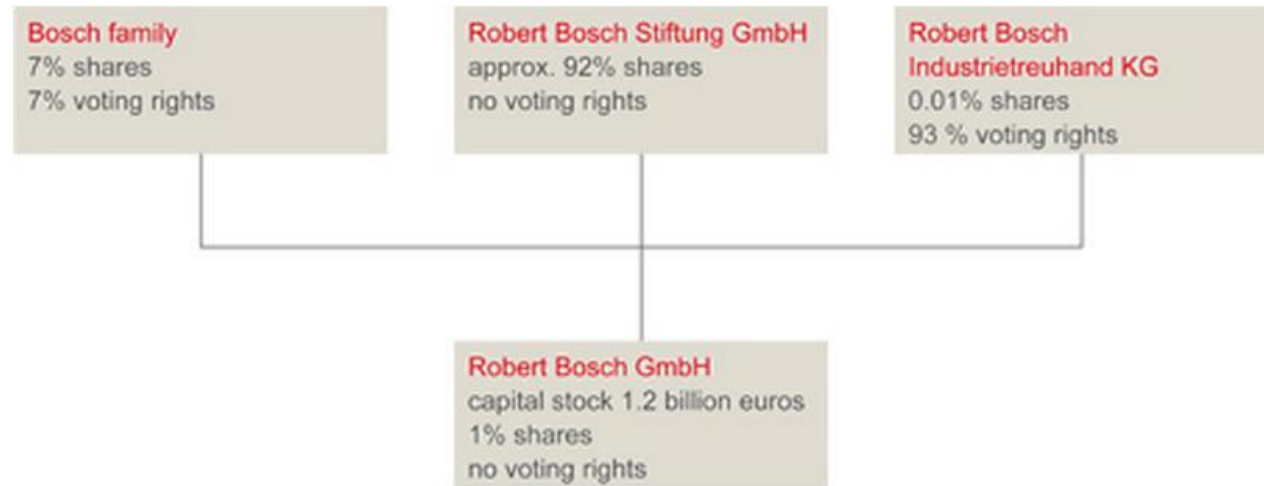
Bosch family
7% shares
7% voting rights

Robert Bosch Stiftung GmbH
approx. 92% shares
no voting rights

Robert Bosch Industrietreuhand KG
0.01% shares
93 % voting rights

Robert Bosch GmbH
capital stock 1.2 billion euros
1% shares
no voting rights